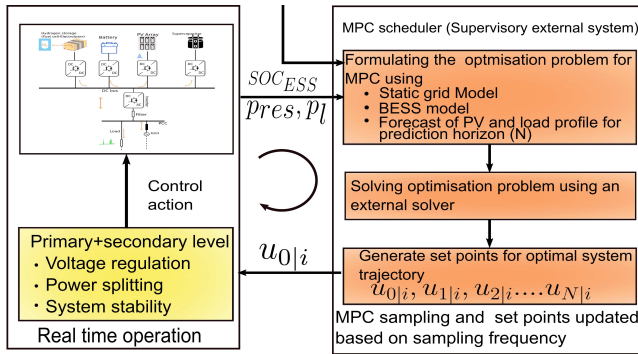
Hydrogen storage (Fuel cell/Electrolyser)

Battery

PV Array

Supercapacitor

DC bus

Filter

Load

$SOC_{ESS}$

$p_{res}, p_l$

Control action

Primary+secondary level
• Voltage regulation
• Power splitting
• System stability

Real time operation

$u_{0|i}$

MPC scheduler (Supervisory external system)

Formulating the optmisation problem for MPC using
• Static grid Model
• BESS model
• Forecast of PV and load profile for prediction horizon (N)

Solving optimisation problem using an external solver

Generate set points for optimal system trajectory
$u_{0|i}, u_{1|i}, u_{2|i}....u_{N|i}$

MPC sampling and set points updated based on sampling frequency